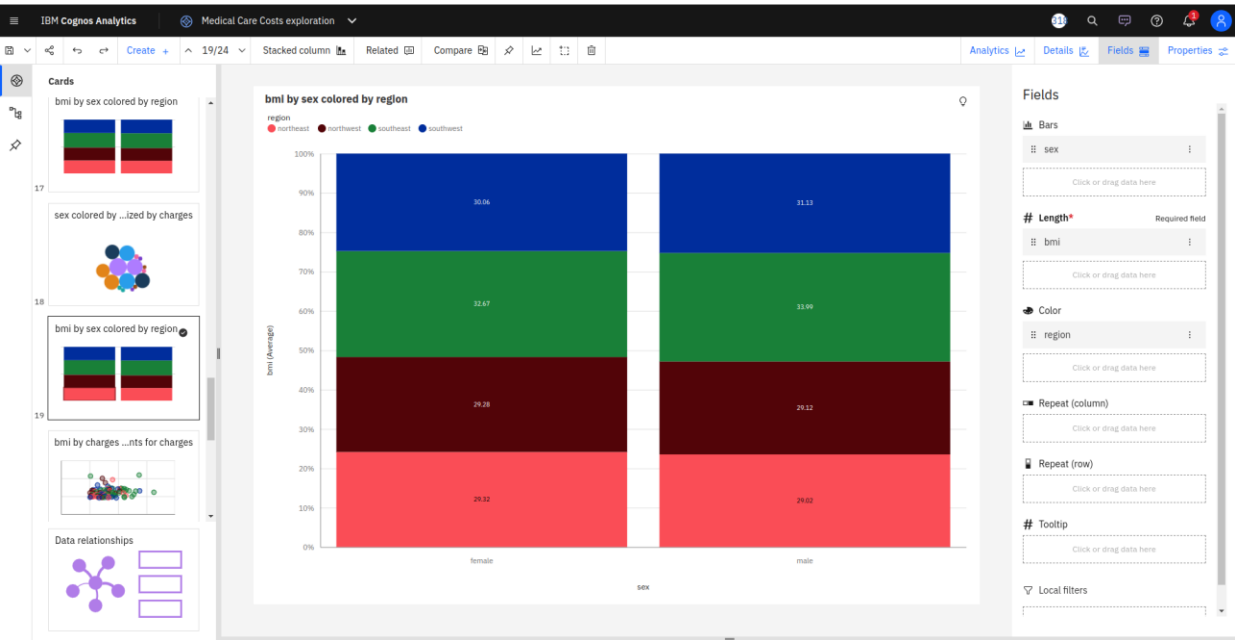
IBM Cognos Analytics
Medical Care Costs exploration

Create + 19/24 Stacked column Related Compare
Analytics Details Fields Properties

Cards
bmi by sex colored by region
17
sex colored by ...ized by charges
18
bmi by sex colored by region
19
bmi by charges ...nts for charges
Data relationships

bmi by sex colored by region
region
northeast northwest southeast southwest

100%
90%
80%
70%
60%
50%
40%
30%
20%
10%
0%
bmi (Average)

30.06
32.67
29.28
29.32
31.13
33.99
29.12
29.02

female
male
sex

Fields
Bars
sex
Click or drag data here
# Length*
Required field
bmi
Click or drag data here
Color
region
Click or drag data here
Repeat (column)
Click or drag data here
Repeat (row)
Click or drag data here
# Tooltip
Click or drag data here
Local filters